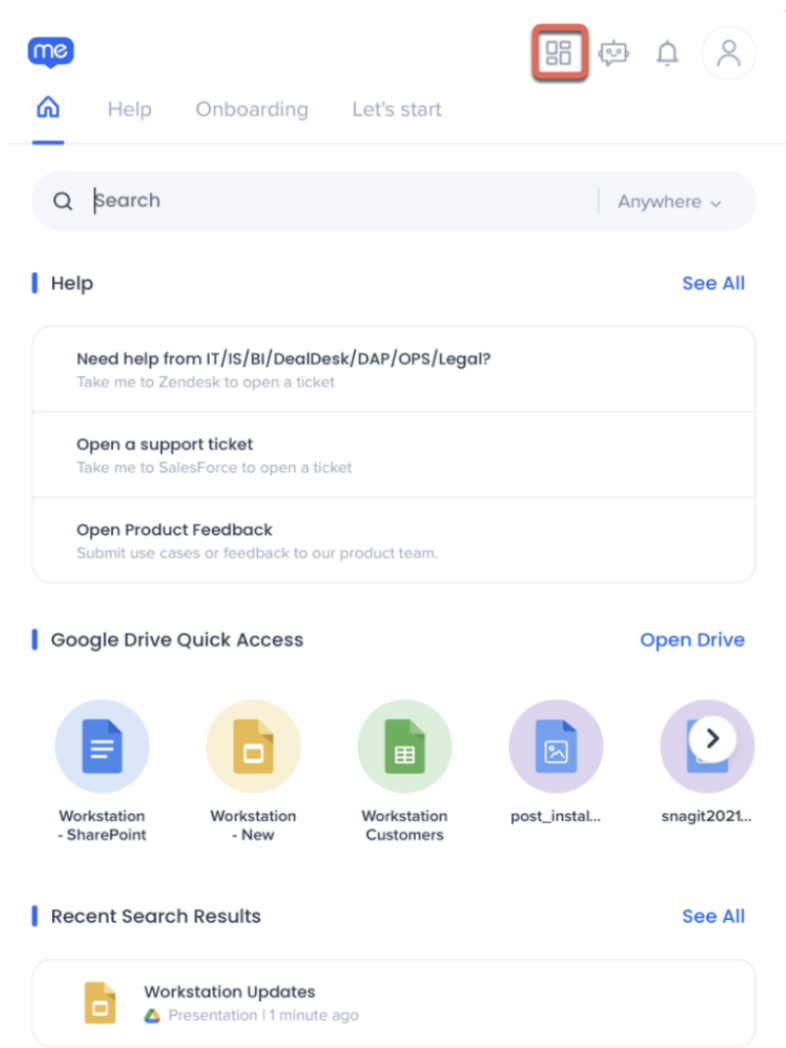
me

Help Onboarding Let's start

Search Anywhere

Help See All

Need help from IT/IS/BI/DealDesk/DAP/OPS/Legal?
Take me to Zendesk to open a ticket

Open a support ticket
Take me to SalesForce to open a ticket

Open Product Feedback
Submit use cases or feedback to our product team.

Google Drive Quick Access Open Drive

Workstation - SharePoint
Workstation - New
Workstation Customers
post_instal...
snagit2021...

Recent Search Results See All

Workstation Updates
Presentation | 1 minute ago